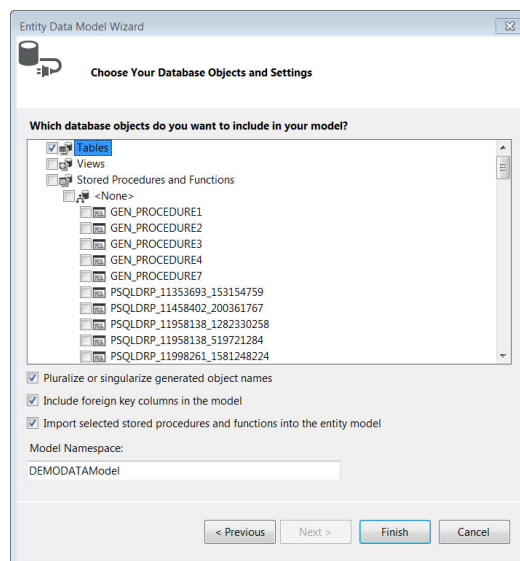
Entity Data Model Wizard

Choose Your Database Objects and Settings

Which database objects do you want to include in your model?

Tables
Views
Stored Procedures and Functions
<None>
GEN_PROCEDURE1
GEN_PROCEDURE2
GEN_PROCEDURE3
GEN_PROCEDURE4
GEN_PROCEDURE7
PSQLDRP_11353693_153154759
PSQLDRP_11458402_200361767
PSQLDRP_11958138_1282330258
PSQLDRP_11958138_519721284
PSQLDRP_11998261_1581248224

Pluralize or singularize generated object names

Include foreign key columns in the model

Import selected stored procedures and functions into the entity model

Model Namespace:

DEMODATAModel

< Previous
Next >
Finish
Cancel